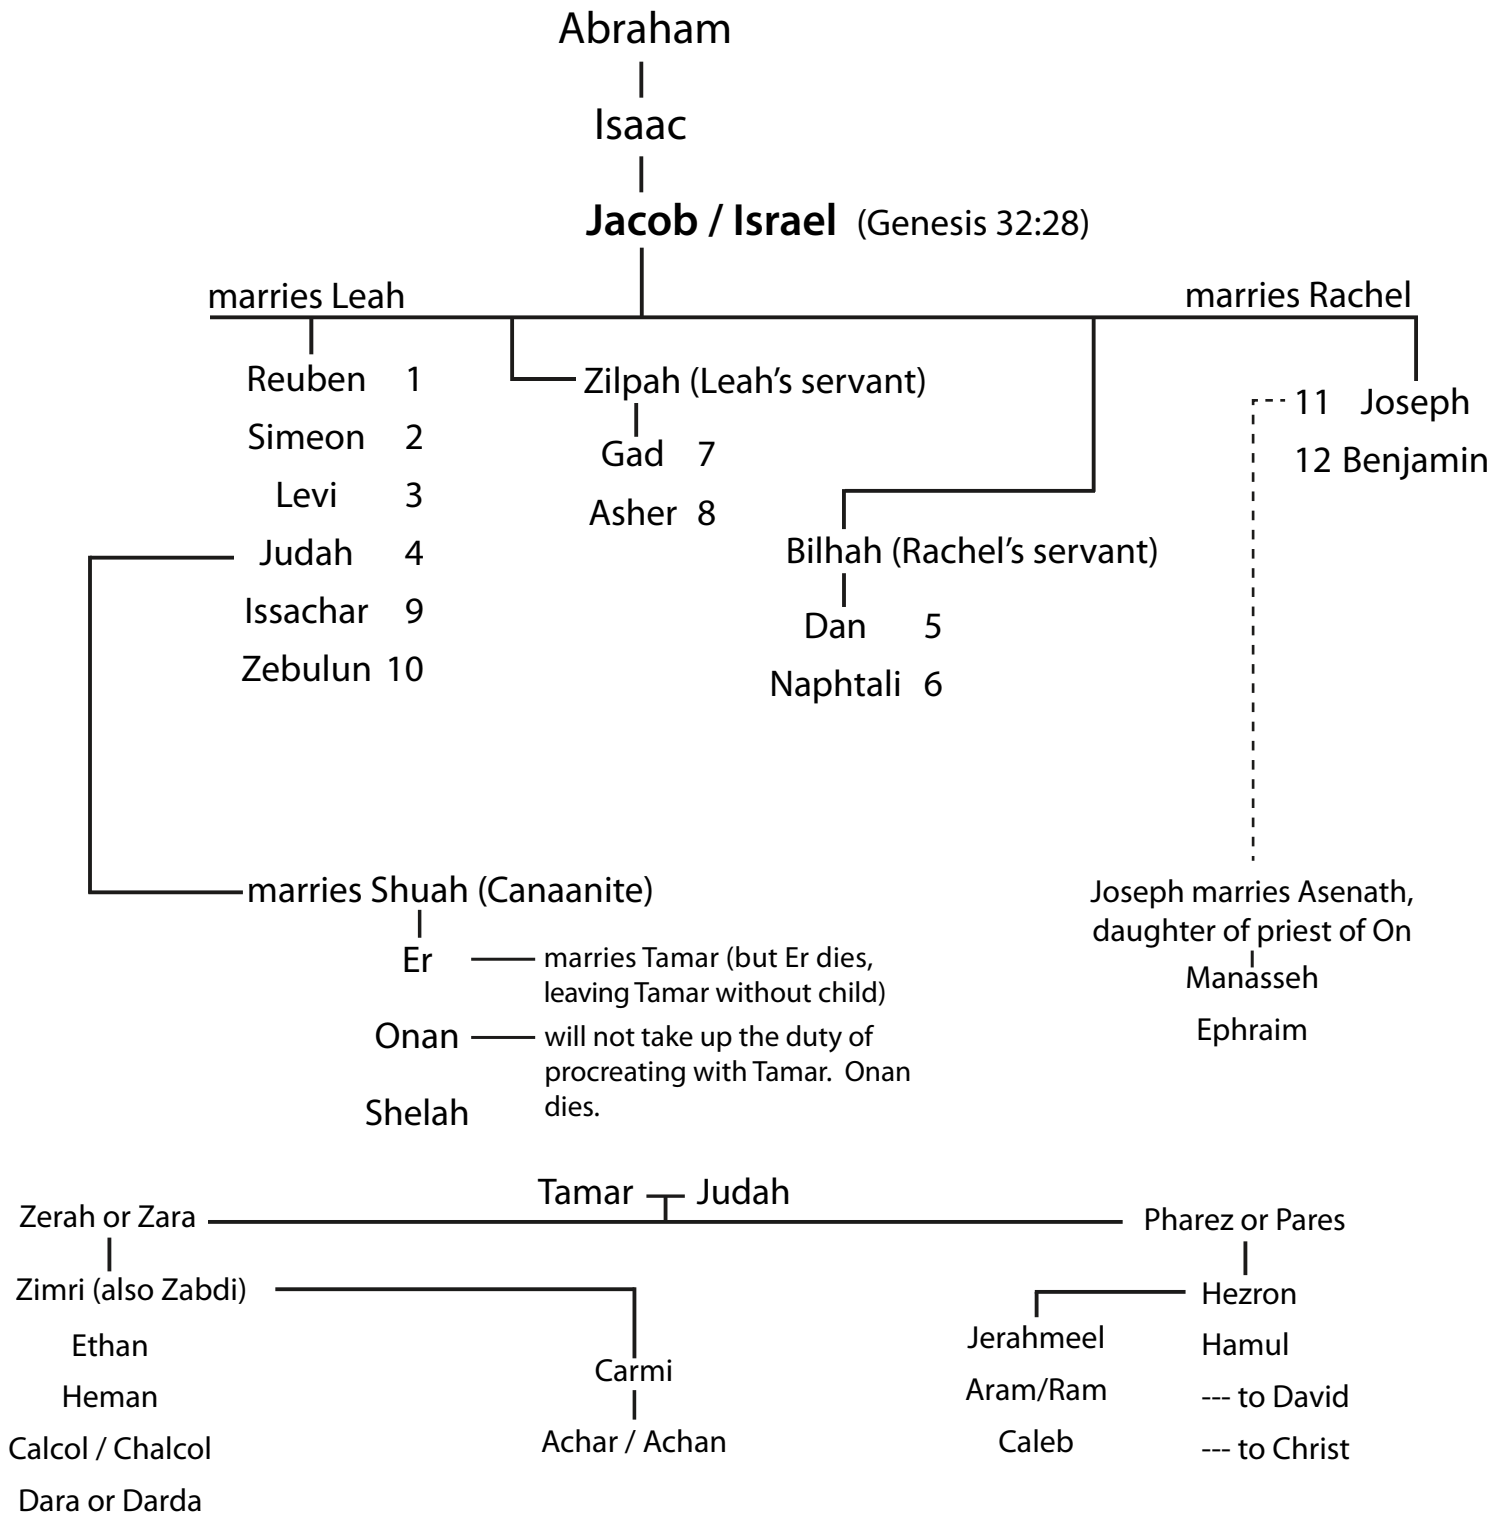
Abraham

Isaac

**Jacob / Israel** (Genesis 32:28)

marries Leah

marries Rachel

Reuben 1
Simeon 2
Levi 3
Judah 4
Issachar 9
Zebulun 10

Zilpah (Leah's servant)
Gad 7
Asher 8

Bilhah (Rachel's servant)
Dan 5
Naphtali 6

11 Joseph
12 Benjamin

marries Shuah (Canaanite)
Er — marries Tamar (but Er dies, leaving Tamar without child)
Onan — will not take up the duty of procreating with Tamar. Onan dies.
Shelah

Joseph marries Asenath, daughter of priest of On
Manasseh
Ephraim

Tamar — Judah

Zerah or Zara
Zimri (also Zabdi)
Ethan
Heman
Calcol / Chalcol
Dara or Darda

Carmi
Achar / Achan

Pharez or Pares
Hezron
Hamul
--- to David
--- to Christ

Jerahmeel
Aram/Ram
Caleb